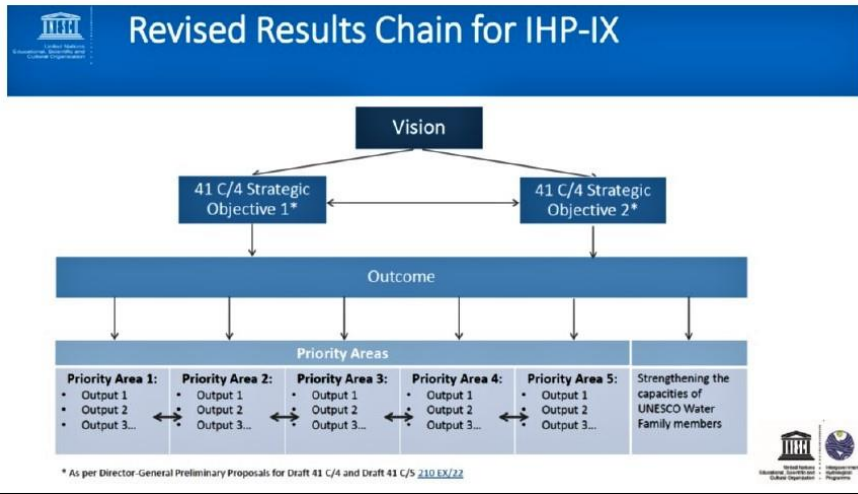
United Nations Educational, Scientific and Cultural Organization

Revised Results Chain for IHP-IX

Vision

41 C/4 Strategic Objective 1*

41 C/4 Strategic Objective 2*

Outcome

Priority Areas

| Priority Area 1: | Priority Area 2: | Priority Area 3: | Priority Area 4: | Priority Area 5: | Strengthening the capacities of UNESCO Water Family members |
|---|---|---|---|---|---|
| • Output 1<br>• Output 2<br>• Output 3... | • Output 1<br>• Output 2<br>• Output 3... | • Output 1<br>• Output 2<br>• Output 3... | • Output 1<br>• Output 2<br>• Output 3... | • Output 1<br>• Output 2<br>• Output 3... | |

* As per Director-General Preliminary Proposals for Draft 41 C/4 and Draft 41 C/5 210 EX/22

United Nations Educational, Scientific and Cultural Organization

Intergovernmental Hydrological Programme